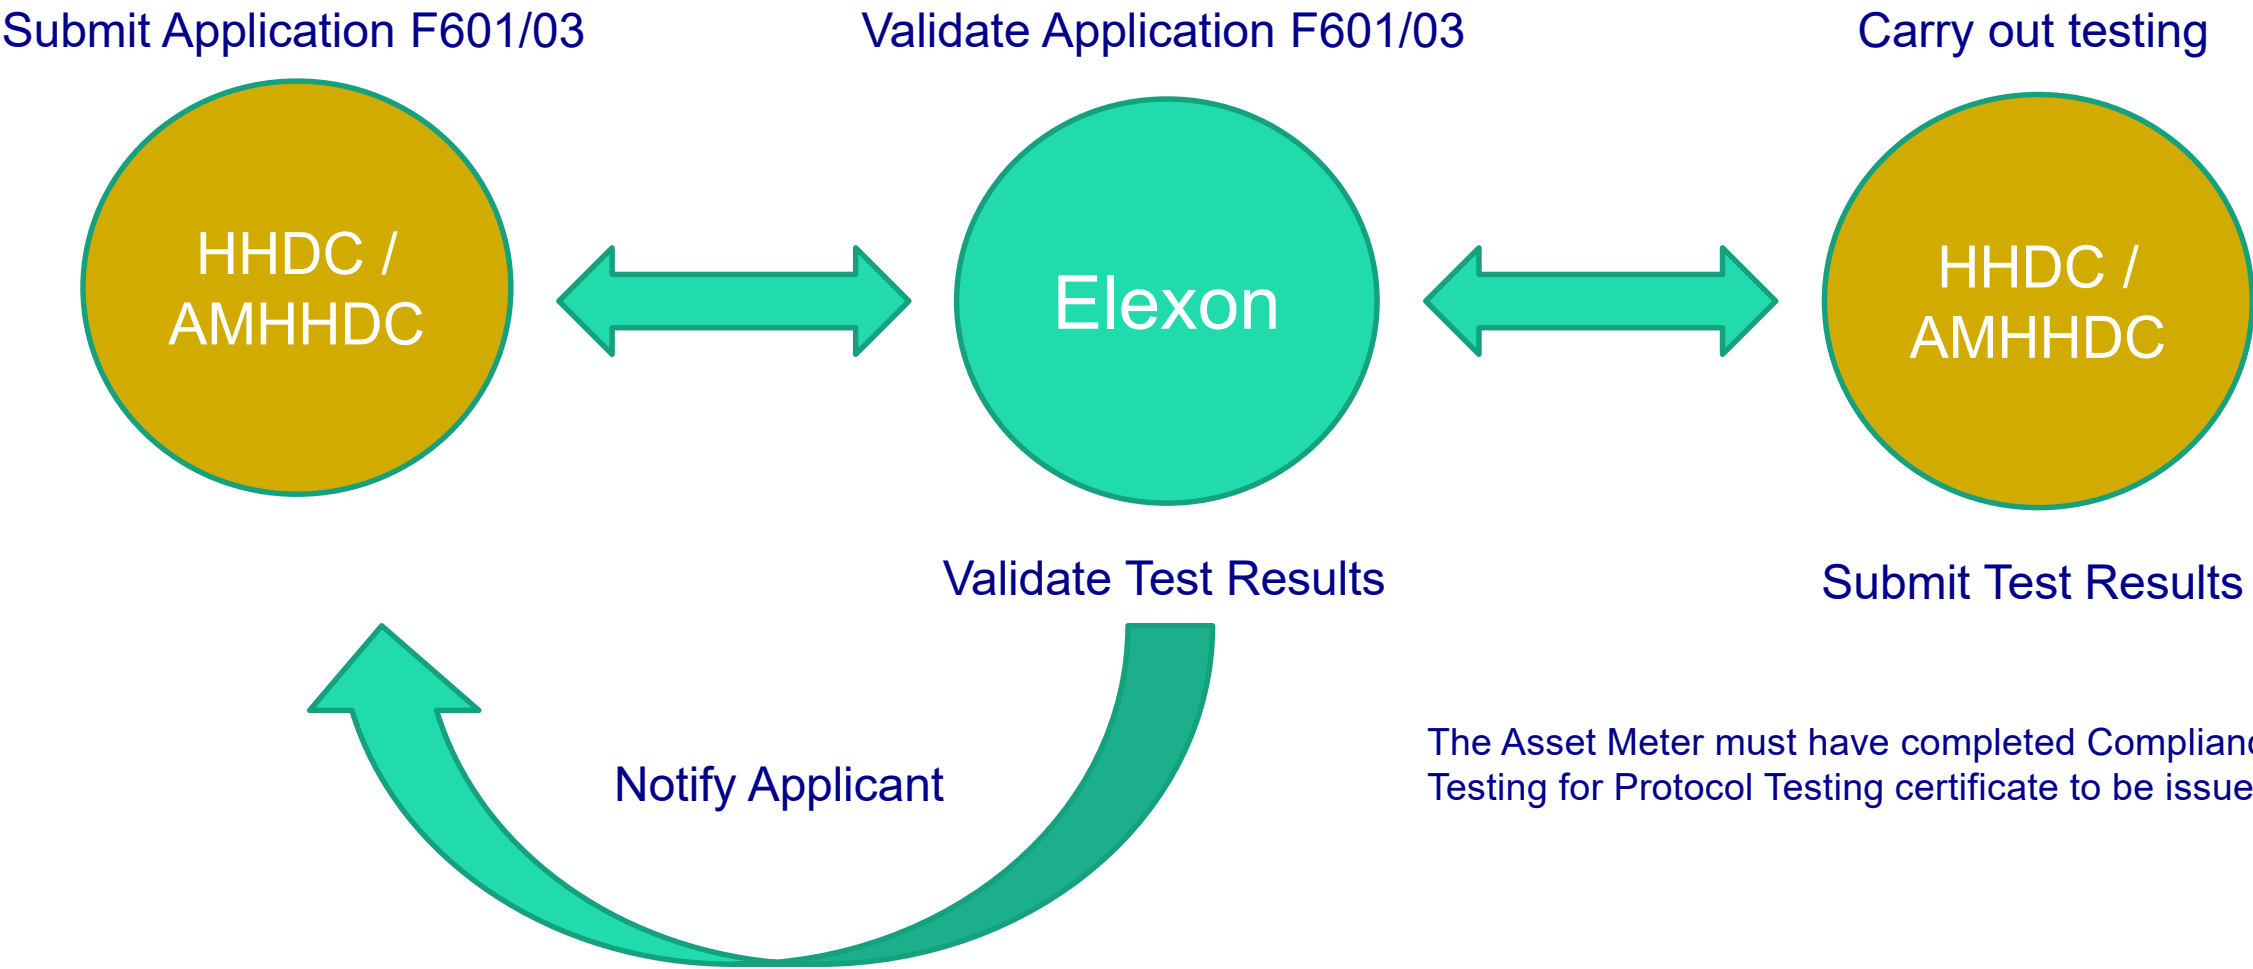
Submit Application F601/03

Validate Application F601/03

Carry out testing

HHDC / AMHHDC

Elexon

HHDC / AMHHDC

Validate Test Results

Submit Test Results

Notify Applicant

The Asset Meter must have completed Complian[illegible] Testing for Protocol Testing certificate to be issue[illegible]